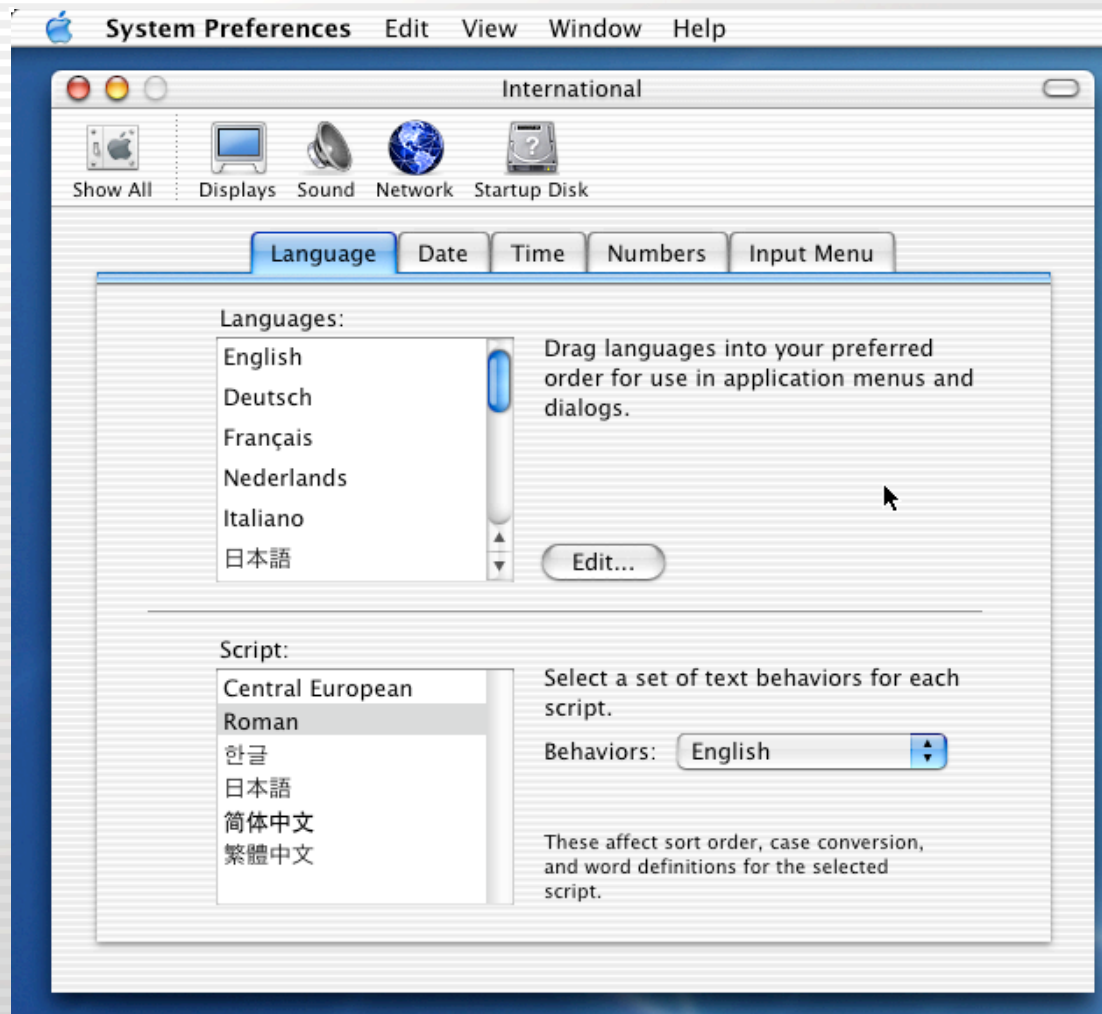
System Preferences Edit View Window Help

International

Show All Displays Sound Network Startup Disk

Language Date Time Numbers Input Menu

Languages:

English
Deutsch
Français
Nederlands
Italiano
日本語

Drag languages into your preferred order for use in application menus and dialogs.

Edit...

Script:

Central European
Roman
한글
日本語
简体中文
繁體中文

Select a set of text behaviors for each script.

Behaviors: English

These affect sort order, case conversion, and word definitions for the selected script.